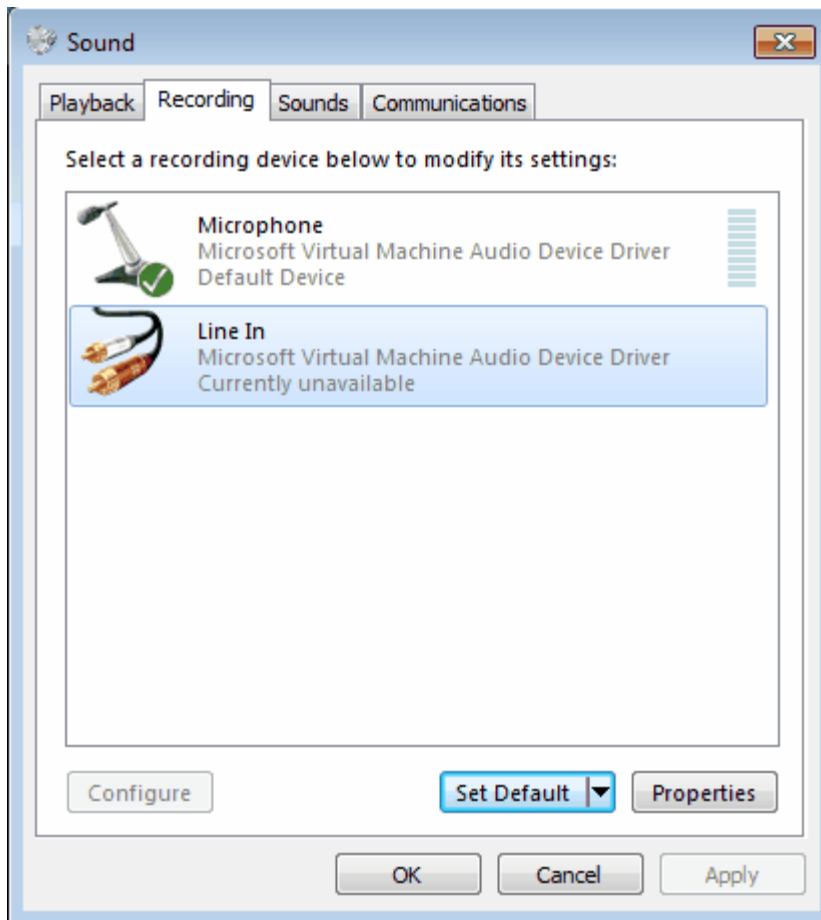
Sound

Playback Recording Sounds Communications

Select a recording device below to modify its settings:

Microphone
Microsoft Virtual Machine Audio Device Driver
Default Device

Line In
Microsoft Virtual Machine Audio Device Driver
Currently unavailable

Configure

Set Default

Properties

OK

Cancel

Apply